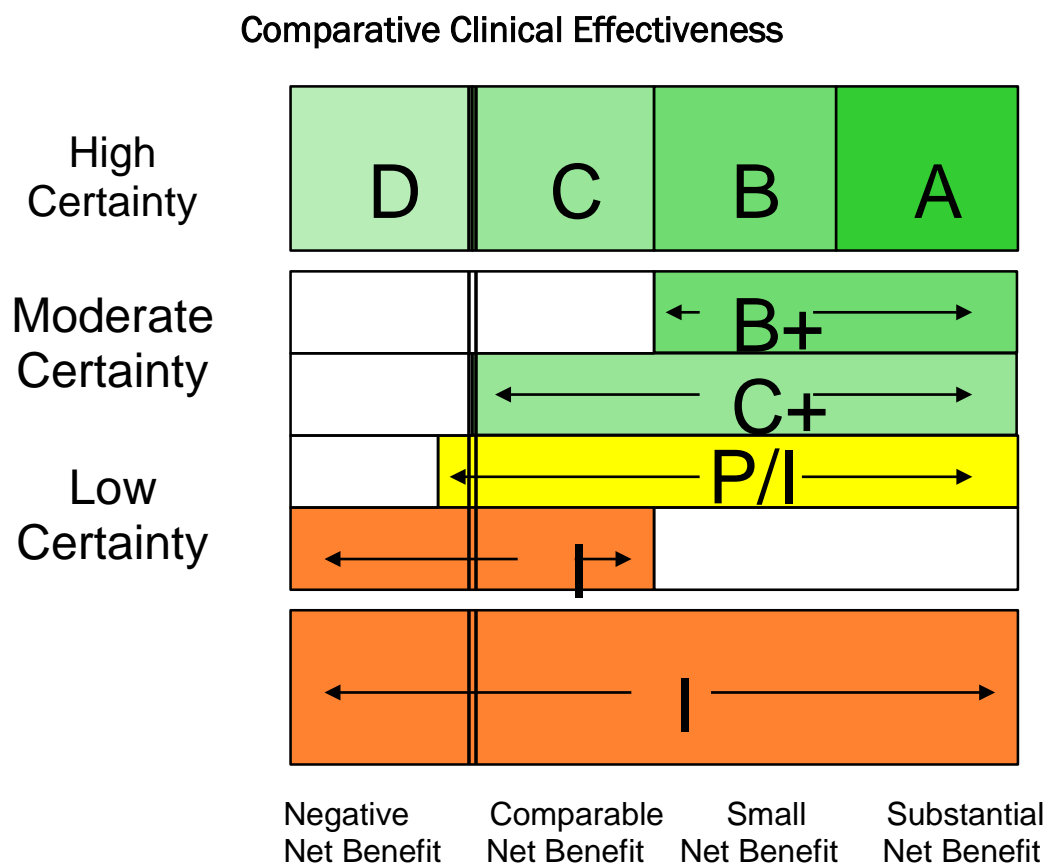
Comparative Clinical Effectiveness

High Certainty

D

C

B

A

Moderate Certainty

B+

C+

Low Certainty

P/I

I

I

Negative Net Benefit

Comparable Net Benefit

Small Net Benefit

Substantial Net Benefit